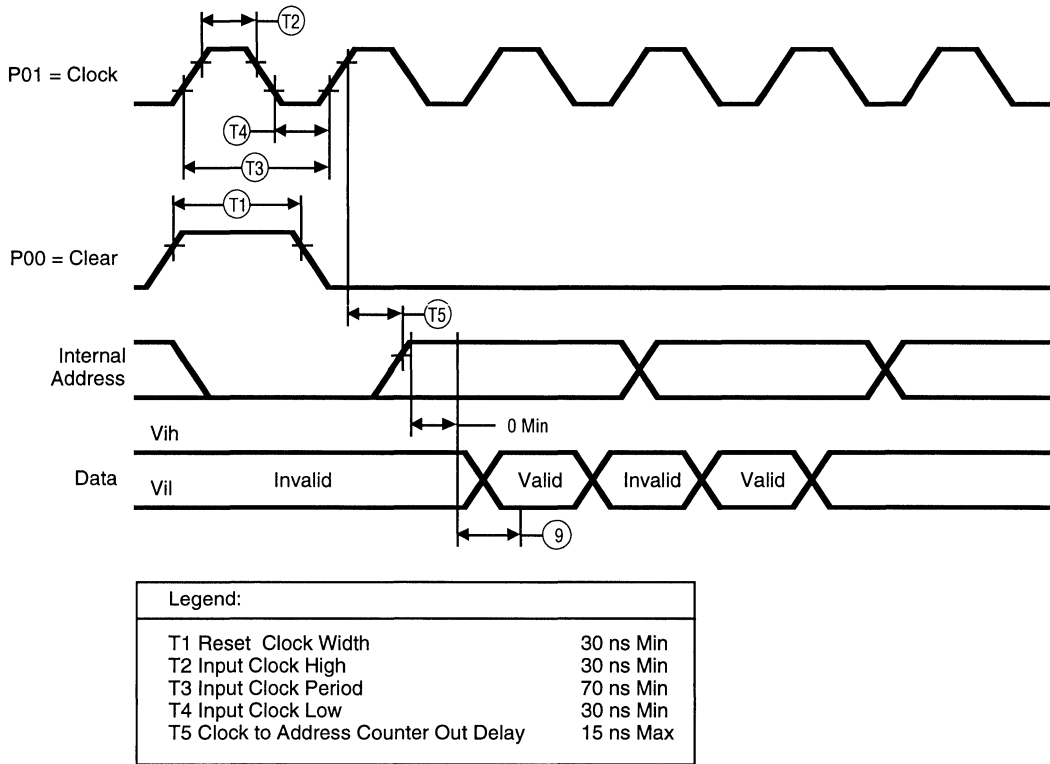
T2

P01 = Clock

T4

T3

T1

P00 = Clear

T5

Internal Address

0 Min

Vih

Data

Vil

Invalid

Valid

Invalid

Valid

9

Legend:

| | |
|---|---|
| T1 Reset Clock Width | 30 ns Min |
| T2 Input Clock High | 30 ns Min |
| T3 Input Clock Period | 70 ns Min |
| T4 Input Clock Low | 30 ns Min |
| T5 Clock to Address Counter Out Delay | 15 ns Max |